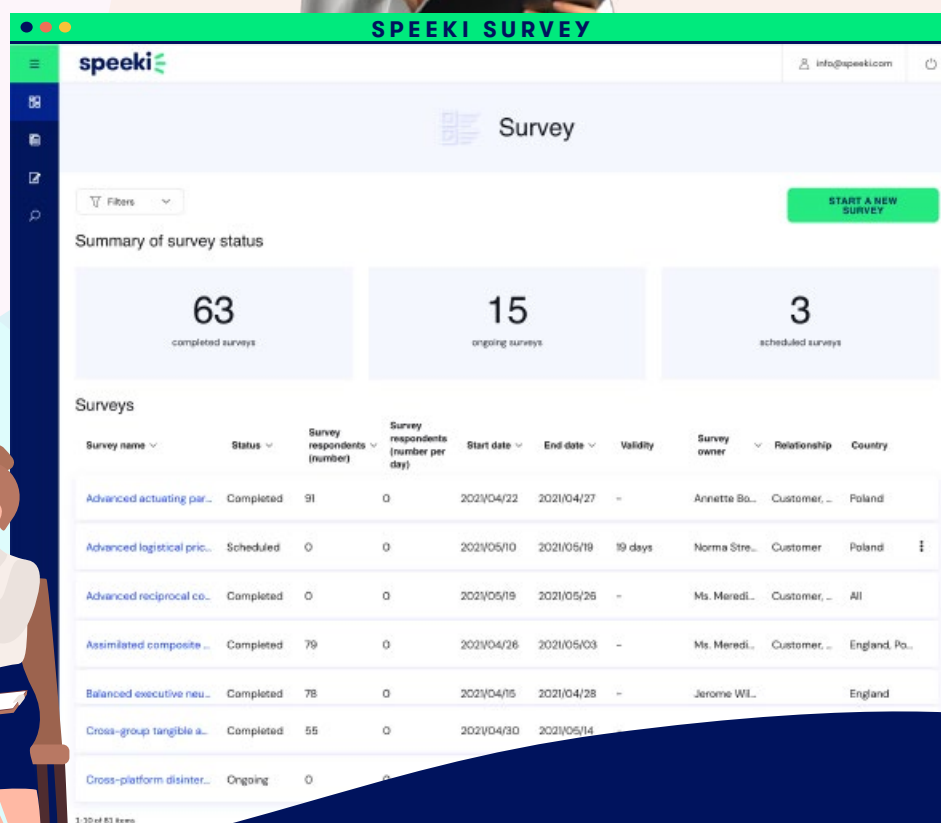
SPEEKI SURVEY

speeki

info@speeki.com

Survey

Filters

START A NEW SURVEY

Summary of survey status

63
completed surveys

15
ongoing surveys

3
scheduled surveys

Surveys

| Survey name | Status | Survey respondents (number) | Survey respondents (number per day) | Start date | End date | Validity | Survey owner | Relationship | Country |
|---|---|---|---|---|---|---|---|---|---|
| Advanced actuating par... | Completed | 91 | 0 | 2021/04/22 | 2021/04/27 | - | Annette Bo... | Customer, ... | Poland |
| Advanced logistical pric... | Scheduled | 0 | 0 | 2021/05/10 | 2021/05/19 | 19 days | Norma Stre... | Customer | Poland |
| Advanced reciprocal co... | Completed | 0 | 0 | 2021/05/19 | 2021/05/26 | - | Ms. Meredi... | Customer, ... | All |
| Assimilated composite ... | Completed | 79 | 0 | 2021/04/26 | 2021/05/03 | - | Ms. Meredi... | Customer, ... | England, Po... |
| Balanced executive neu... | Completed | 78 | 0 | 2021/04/15 | 2021/04/28 | - | Jerome Wil... | | England |
| Cross-group tangible a... | Completed | 55 | 0 | 2021/04/30 | 2021/05/14 | | | | |
| Cross-platform disinter... | Ongoing | 0 | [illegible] | | | | | | |

1-10 of 81 items